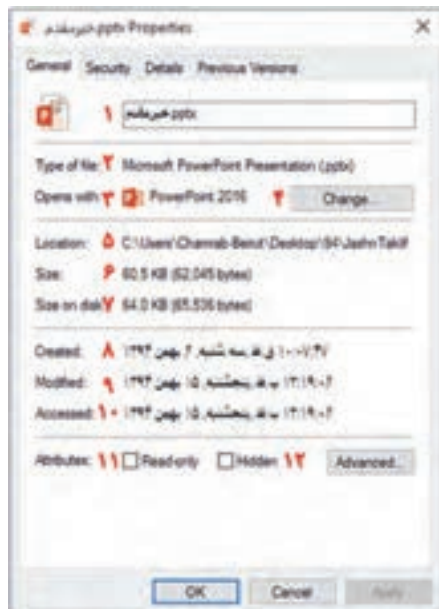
خیرمقدم.pptx Properties

General Security Details Previous Versions

۱ خیرمقدم.pptx

Type of file: ۲ Microsoft PowerPoint Presentation (.pptx)

Opens with: ۳ PowerPoint 2016 ۴ Change...

Location: ۵ C:\Users\Chamrah-Besat\Desktop\94-Jashn Taklif

Size: ۶ 60.5 KB (62,045 bytes)

Size on disk: ۷ 64.0 KB (65,536 bytes)

Created: ۸ ۱۳۹۴ ق.ظ سه شنبه, ۶ بهمن ۱۰:۰۷:۴۷

Modified: ۹ ۱۳۹۴ ب.ظ پنجشنبه, ۱۵ بهمن ۱۲:۱۹:۰۲

Accessed: ۱۰ ۱۳۹۴ ب.ظ پنجشنبه, ۱۵ بهمن ۱۲:۱۹:۰۲

Attributes: ۱۱ Read-only Hidden ۱۲ Advanced...

OK Cancel Apply